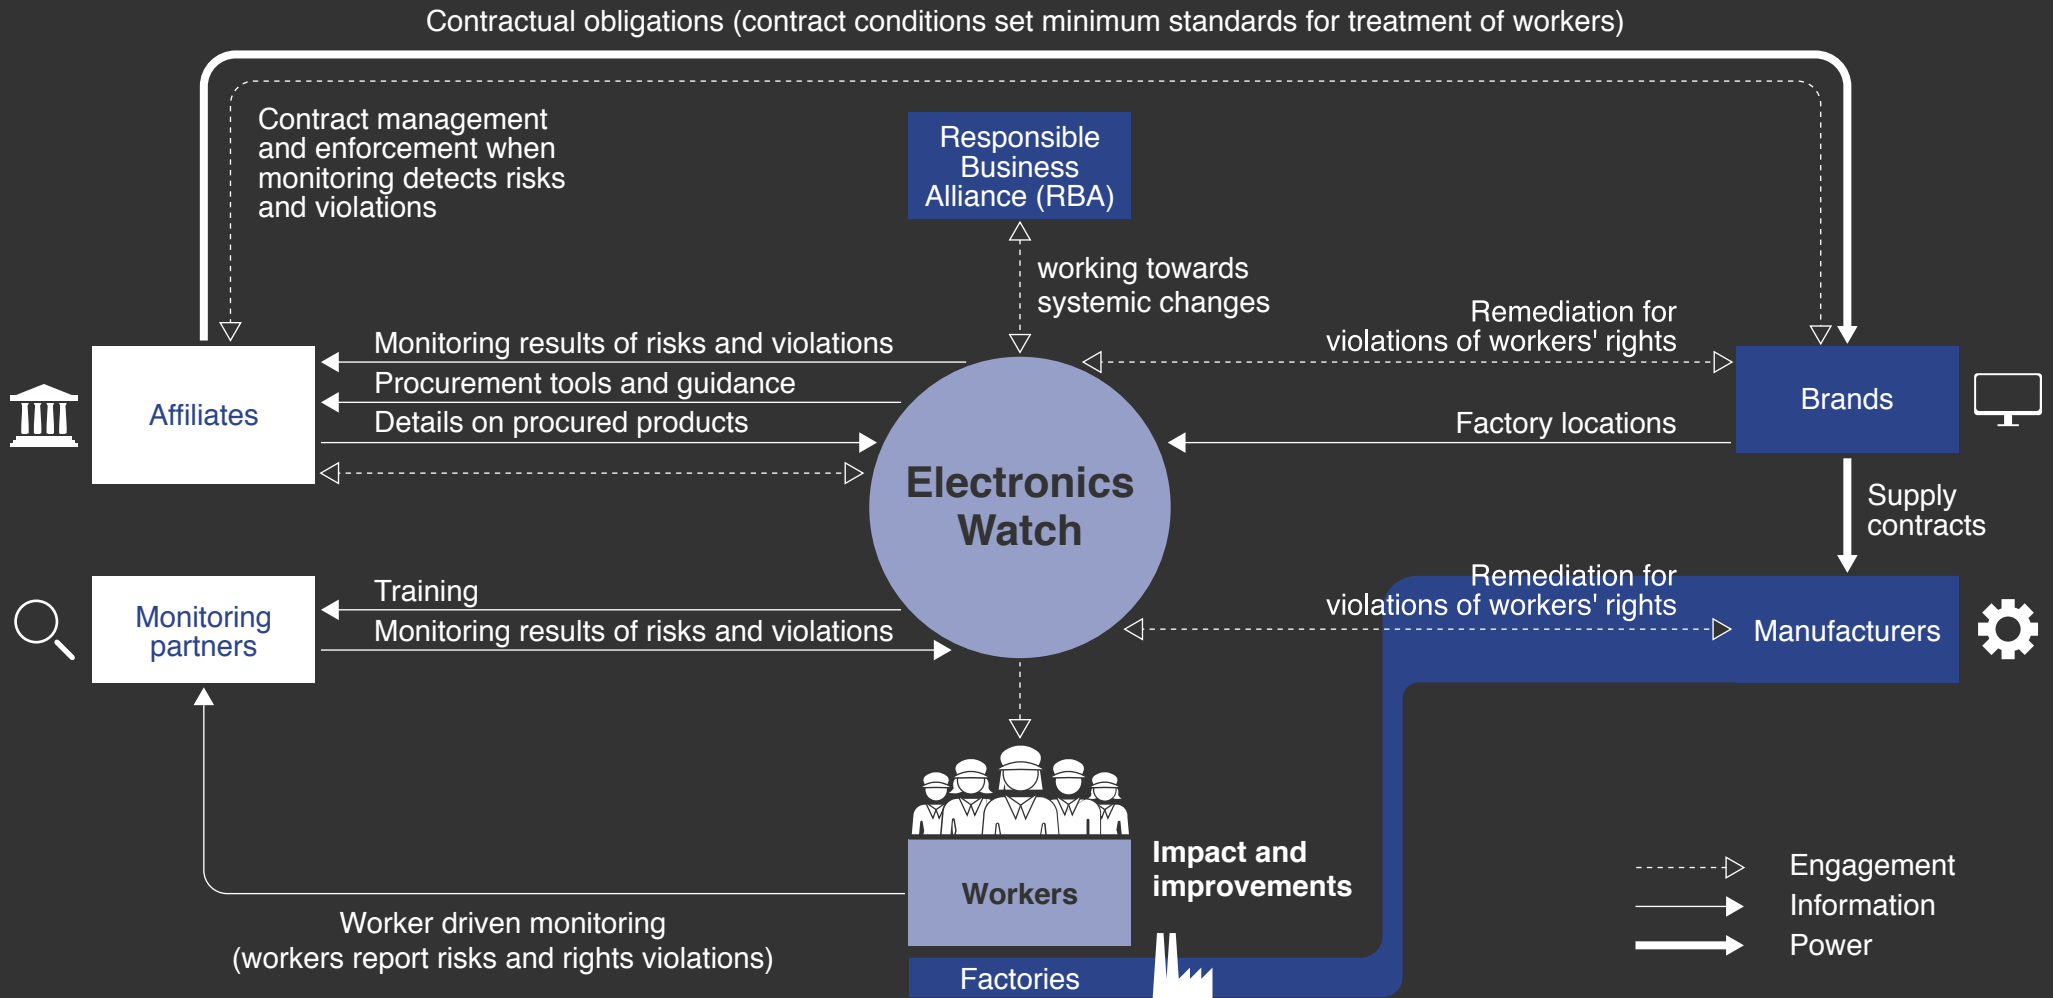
Contractual obligations (contract conditions set minimum standards for treatment of workers)

Contract management and enforcement when monitoring detects risks and violations

Responsible Business Alliance (RBA)

working towards systemic changes

Remediation for violations of workers' rights

Monitoring results of risks and violations

Procurement tools and guidance

Details on procured products

Affiliates

Brands

Factory locations

Electronics Watch

Supply contracts

Monitoring partners

Training

Monitoring results of risks and violations

Remediation for violations of workers' rights

Manufacturers

Workers

Impact and improvements

Worker driven monitoring (workers report risks and rights violations)

Factories

Engagement
Information
Power